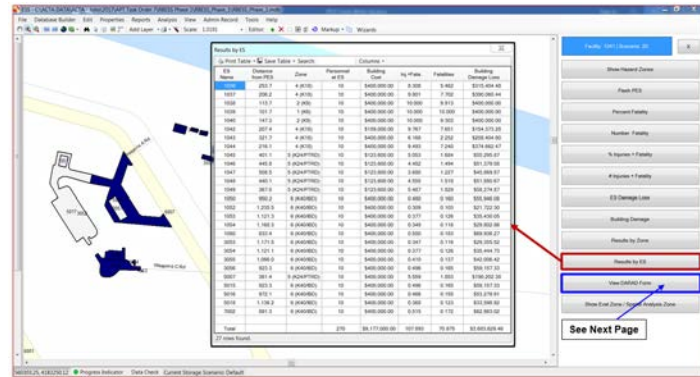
ESS - C:\ACTA DATA\ACTA - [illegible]
File Database Builder Edit Properties Reports Analysis View Admin Record Tools Help
Add Layer Scale 1:3,000 Edition Markup Wizards

Results by ES
Print Table Save Table Search Columns

| ES Number | Distance from PES | Zone | Personnel at ES | Building Cost | Inj.+Fatal | Fatalities | Building Damage Loss |
|---|---|---|---|---|---|---|---|
| 1036 | 253.7 | 4 (K18) | 10 | $400,000.00 | 8.306 | 5.462 | $315,464.48 |
| 1037 | 208.2 | 4 (K18) | 10 | $400,000.00 | 9.801 | 7.792 | $390,060.44 |
| 1038 | 113.7 | 2 (K9) | 10 | $400,000.00 | 10.000 | 9.973 | $400,000.00 |
| 1039 | 101.7 | 1 (K6) | 10 | $400,000.00 | 10.000 | 10.000 | $400,000.00 |
| 1040 | 147.3 | 2 (K9) | 10 | $400,000.00 | 10.000 | 9.302 | $400,000.00 |
| 1042 | 207.4 | 4 (K18) | 10 | $150,000.00 | 9.767 | 7.651 | $104,573.28 |
| 1043 | 321.7 | 4 (K18) | 10 | $400,000.00 | 6.166 | 2.252 | $200,404.60 |
| 1044 | 216.1 | 4 (K18) | 10 | $400,000.00 | 9.493 | 7.240 | $374,662.47 |
| 1045 | 401.1 | 5 (K24/PTRD) | 10 | $123,600.00 | 3.053 | 1.684 | $55,295.47 |
| 1046 | 446.5 | 5 (K24/PTRD) | 10 | $123,600.00 | 4.402 | 1.494 | $51,378.05 |
| 1047 | 358.5 | 5 (K24/PTRD) | 10 | $123,600.00 | 3.600 | 1.227 | $45,069.57 |
| 1048 | 440.1 | 5 (K24/PTRD) | 10 | $123,600.00 | 4.550 | 1.515 | $51,580.67 |
| 1049 | 387.5 | 5 (K24/PTRD) | 10 | $123,600.00 | 5.467 | 1.929 | $58,374.87 |
| 1050 | 950.2 | 6 (K40/IBD) | 10 | $400,000.00 | 0.460 | 0.160 | $55,946.08 |
| 1052 | 1,233.5 | 6 (K40/IBD) | 10 | $400,000.00 | 0.306 | 0.100 | $21,722.50 |
| 1053 | 1,121.3 | 6 (K40/IBD) | 10 | $400,000.00 | 0.377 | 0.126 | $35,430.05 |
| 1054 | 1,165.5 | 6 (K40/IBD) | 10 | $400,000.00 | 0.348 | 0.118 | $29,802.96 |
| 1055 | 833.4 | 6 (K40/IBD) | 10 | $400,000.00 | 0.530 | 0.193 | $69,938.27 |
| 3053 | 1,171.5 | 6 (K40/IBD) | 10 | $400,000.00 | 0.347 | 0.116 | $26,355.52 |
| 3054 | 1,121.1 | 6 (K40/IBD) | 10 | $400,000.00 | 0.377 | 0.126 | $35,444.70 |
| 3055 | 1,098.0 | 6 (K40/IBD) | 10 | $400,000.00 | 0.410 | 0.137 | $40,008.42 |
| 3056 | 823.3 | 6 (K40/IBD) | 10 | $400,000.00 | 0.496 | 0.165 | $58,157.33 |
| 3057 | 961.4 | 6 (K40/IBD) | 10 | $400,000.00 | 5.536 | 1.850 | $196,202.26 |
| 3015 | 823.3 | 6 (K40/IBD) | 10 | $400,000.00 | 0.496 | 0.165 | $58,157.33 |
| 3016 | 972.1 | 6 (K40/IBD) | 10 | $400,000.00 | 0.466 | 0.155 | $53,278.61 |
| 3018 | 1,136.3 | 6 (K40/IBD) | 10 | $400,000.00 | 0.369 | 0.123 | $32,398.92 |
| 7002 | 881.3 | 6 (K40/IBD) | 10 | $400,000.00 | 0.515 | 0.170 | $62,903.02 |
| Total | | | 270 | $9,177,000.00 | 107.593 | 76.975 | $3,603,829.46 |

27 rows found.

Facility: 1041 | Scenario: 20

Show Hazard Zones
Pleak PES
Percent Fatality
Number Fatality
% Injuries + Fatality
# Injuries + Fatality
ES Damage Loss
Building Damage
Results by Zone
Results by ES
View DARAS Form
Show Exel Zone / Special Analysis Zone

See Next Page

Progress Indicator   Data Check   Current Storage Scenario: Default